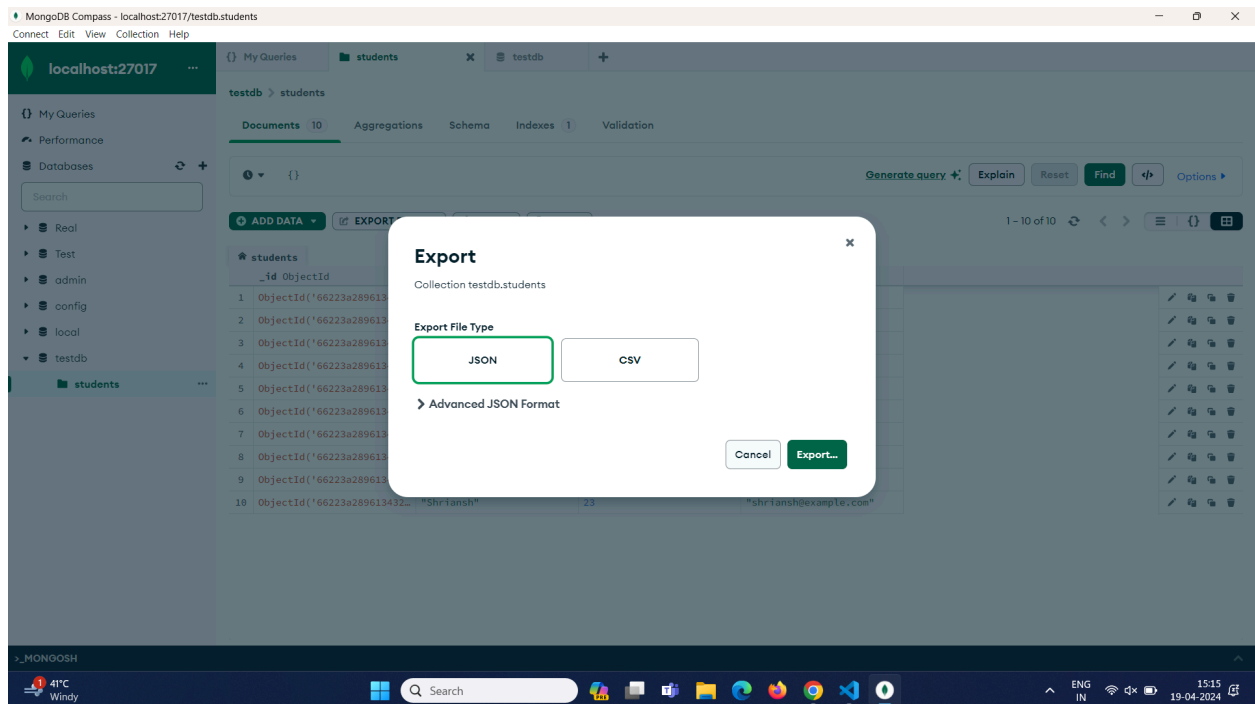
MongoDB Compass - localhost:27017/testdb.students
Connect Edit View Collection Help

localhost:27017 ...

{} My Queries
Performance
Databases
Search
Real
Test
admin
config
local
testdb
students ...

{} My Queries | students | testdb | +

testdb > students

Documents 10 | Aggregations | Schema | Indexes 1 | Validation

{}
Generate query | Explain | Reset | Find | Options

ADD DATA | EXPORT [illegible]
1 – 10 of 10

students
_id ObjectId
1 ObjectId('66223a289613
2 ObjectId('66223a289613
3 ObjectId('66223a289613
4 ObjectId('66223a289613
5 ObjectId('66223a289613
6 ObjectId('66223a289613
7 ObjectId('66223a289613
8 ObjectId('66223a289613
9 ObjectId('66223a289613
10 ObjectId('66223a289613432… "Shriansh" 23 "shriansh@example.com"

Export
Collection testdb.students
Export File Type
JSON | CSV
> Advanced JSON Format
Cancel | Export...

>_MONGOSH

1 41°C Windy
Search
ENG IN
15:15
19-04-2024